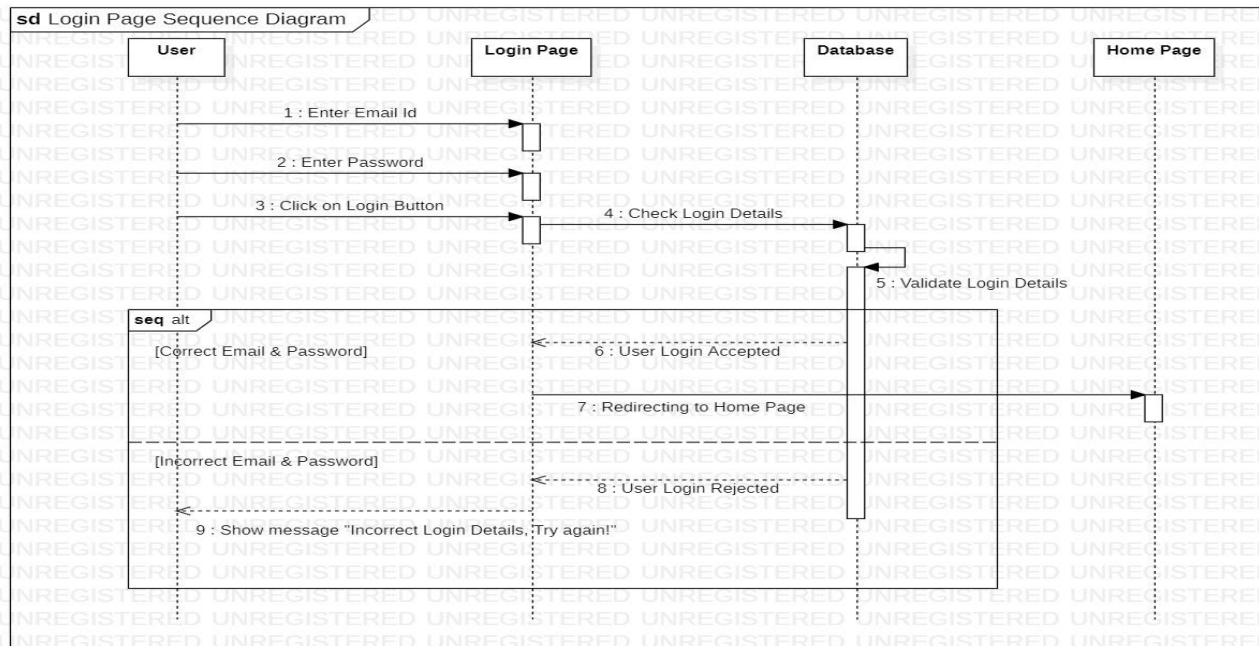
sd Login Page Sequence Diagram

User

Login Page

Database

Home Page

1 : Enter Email Id

2 : Enter Password

3 : Click on Login Button

4 : Check Login Details

5 : Validate Login Details

seq alt

[Correct Email & Password]

6 : User Login Accepted

7 : Redirecting to Home Page

[Incorrect Email & Password]

8 : User Login Rejected

9 : Show message "Incorrect Login Details, Try again!"

UNREGISTERED UNREGISTERED UNREGISTERED UNREGISTERED